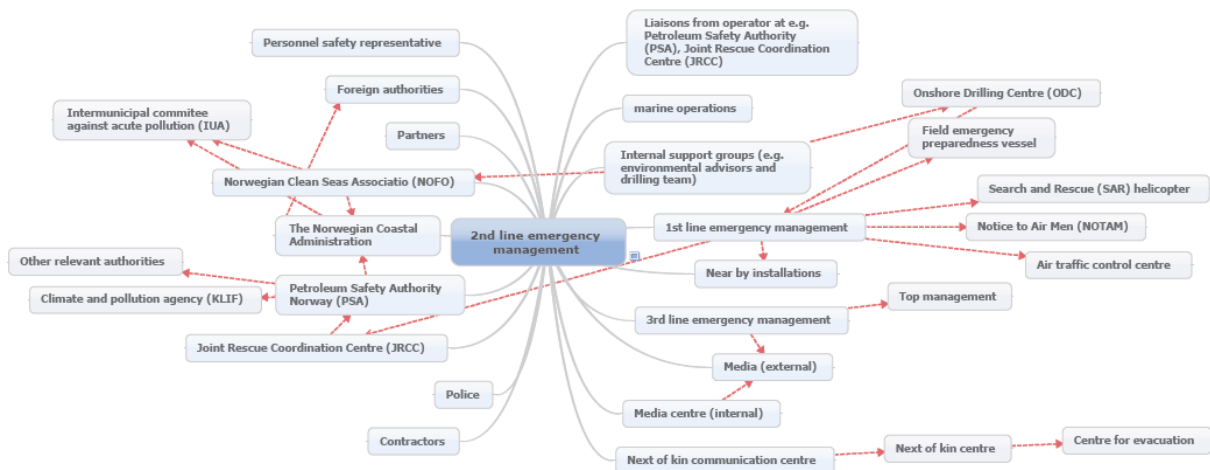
2nd line emergency management

Personnel safety representative

Foreign authorities

Intermunicipal commitee against acute pollution (IUA)

Partners

Norwegian Clean Seas Associatio (NOFO)

The Norwegian Coastal Administration

Other relevant authorities

Petroleum Safety Authority Norway (PSA)

Climate and pollution agency (KLIF)

Joint Rescue Coordination Centre (JRCC)

Police

Contractors

Liaisons from operator at e.g. Petroleum Safety Authority (PSA), Joint Rescue Coordination Centre (JRCC)

marine operations

Onshore Drilling Centre (ODC)

Field emergency preparedness vessel

Internal support groups (e.g. environmental advisors and drilling team)

Search and Rescue (SAR) helicopter

1st line emergency management

Notice to Air Men (NOTAM)

Air traffic control centre

Near by installations

Top management

3rd line emergency management

Media (external)

Media centre (internal)

Next of kin communication centre

Next of kin centre

Centre for evacuation